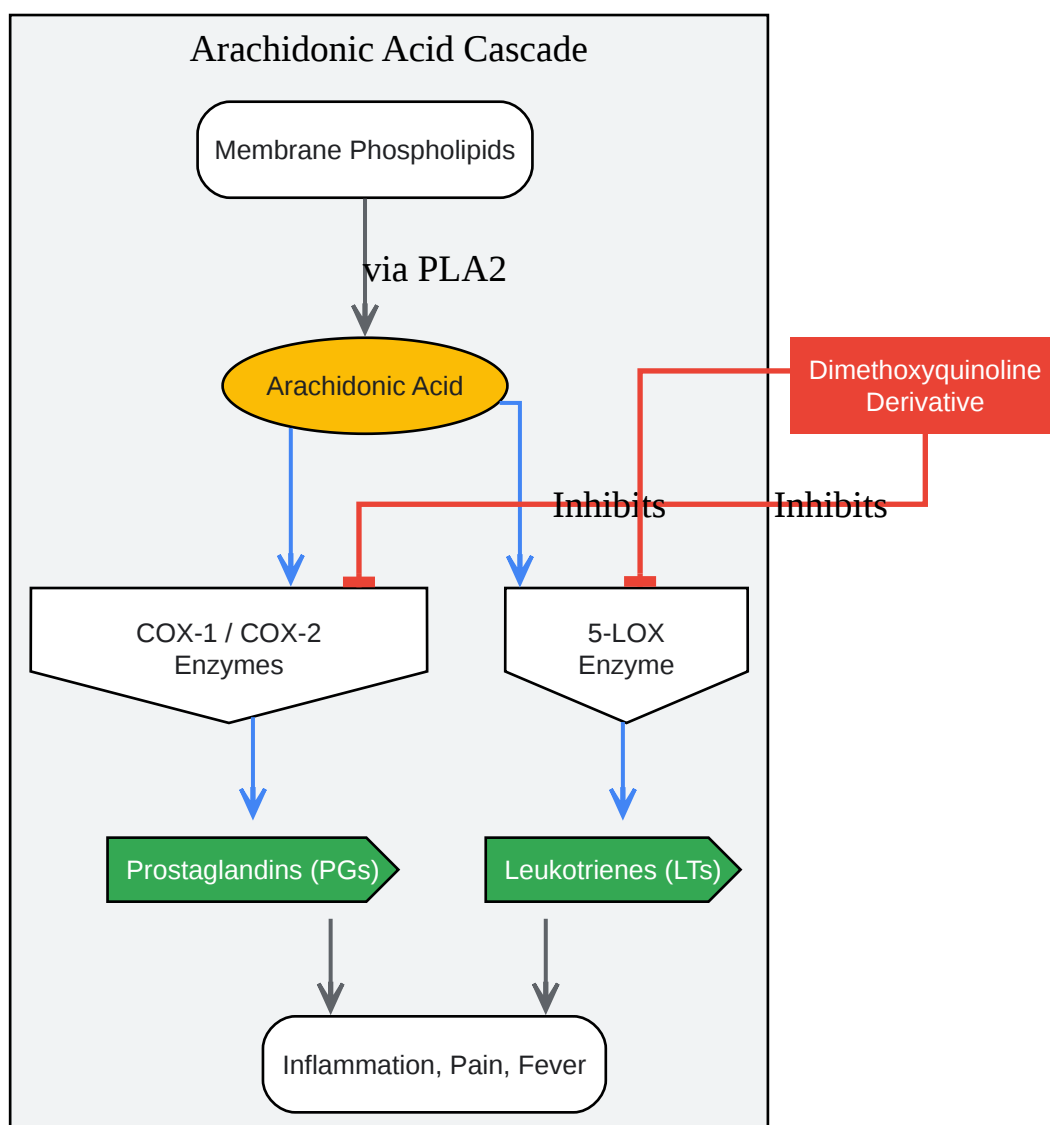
Arachidonic Acid Cascade

Membrane Phospholipids

via PLA2

Arachidonic Acid

Dimethoxyquinoline Derivative

Inhibits

Inhibits

COX-1 / COX-2 Enzymes

5-LOX Enzyme

Prostaglandins (PGs)

Leukotrienes (LTs)

Inflammation, Pain, Fever